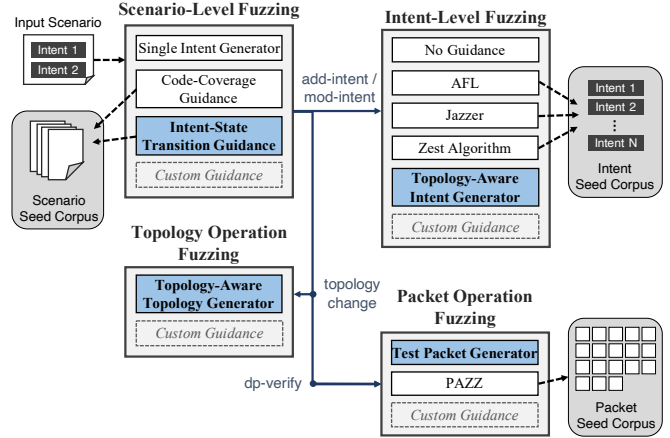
Input Scenario

Intent 1

Intent 2

Scenario-Level Fuzzing

Single Intent Generator

Code-Coverage Guidance

Intent-State Transition Guidance

Custom Guidance

Scenario Seed Corpus

add-intent / mod-intent

Intent-Level Fuzzing

No Guidance

AFL

Jazzer

Zest Algorithm

Topology-Aware Intent Generator

Custom Guidance

Intent 1

Intent 2

⋮

Intent N

Intent Seed Corpus

Topology Operation Fuzzing

Topology-Aware Topology Generator

Custom Guidance

topology change

Packet Operation Fuzzing

Test Packet Generator

PAZZ

Custom Guidance

dp-verify

Packet Seed Corpus